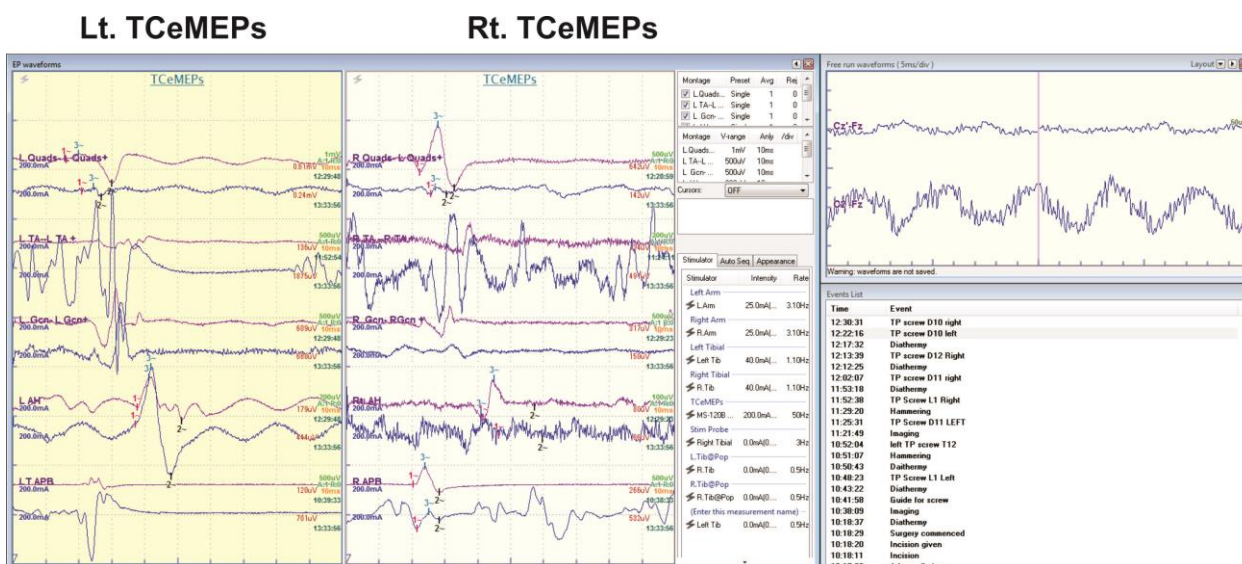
Lt. TCeMEPs

Rt. TCeMEPs

EP waveforms

TCeMEPs

L Quads- L Quads+
200.0mA
1mV
10ms
661mV
12:29:48
624mV
13:33:56

L TA- L TA +
200.0mA
500uV
10ms
136uV
11:52:54
1675uV
13:33:56

L Gcn- L Gcn+
200.0mA
500uV
10ms
609uV
12:29:48
13:33:56

L AH
200.0mA
200uV
10ms
179uV
12:29:48
444uV
13:33:56

L T APB
200.0mA
500uV
10ms
120uV
10:39:33
701uV
13:33:56

TCeMEPs

R Quads- L Quads+
200.0mA
500uV
10ms
643uV
12:28:59
143uV

R TA- R TA+
200.0mA
500uV
11:13:56
491uV
13:33:56

R Gcn- RGcn +
200.0mA
317uV
12:29:23
156uV

Rt AH
200.0mA
100uV
10ms
880V
12:29:30

R APB
200.0mA
500uV
266uV
10:39:33
533uV

| Montage | Preset | Avg | Rej |
|---|---|---|---|
| L Quads... | Single | 1 | 0 |
| L TA-L ... | Single | 1 | 0 |
| L Gcn- ... | Single | 1 | 0 |

| Montage | V-range | Anly | /div |
|---|---|---|---|
| L Quads... | 1mV | 10ms | |
| L TA-L ... | 500uV | 10ms | |
| L Gcn- ... | 500uV | 10ms | |

Cursors: OFF

Stimulator | Auto Seq | Appearance

| Stimulator | Intensity | Rate |
|---|---|---|
| Left Arm | | |
| L Arm | 25.0mA(... | 3.10Hz |
| Right Arm | | |
| R Arm | 25.0mA(... | 3.10Hz |
| Left Tibial | | |
| Left Tib | 40.0mA(... | 1.10Hz |
| Right Tibial | | |
| R Tib | 40.0mA(... | 1.10Hz |
| TCeMEPs | | |
| MS-120B ... | 200.0mA... | 50Hz |
| Stim Probe | | |
| Right Tibial | 0.0mA(0... | 3Hz |
| L.Tib@Pop | | |
| R.Tib | 0.0mA(0... | 0.5Hz |
| R.Tib@Pop | | |
| R.Tib@Pop | 0.0mA(0... | 0.5Hz |
| (Enter this measurement name) | | |
| Left Tib | 0.0mA(0... | 0.5Hz |

Free run waveforms ( 5ms/div )

Layout

Cz'-Fz

Cz'-Fz

Warning: waveforms are not saved.

Events List

| Time | Event |
|---|---|
| 12:30:31 | TP screw D10 right |
| 12:22:16 | TP screw D10 left |
| 12:17:32 | Diathermy |
| 12:13:39 | TP screw D12 Right |
| 12:12:25 | Diathermy |
| 12:02:07 | TP screw D11 right |
| 11:53:18 | Diathermy |
| 11:52:38 | TP Screw L1 Right |
| 11:29:20 | Hammering |
| 11:25:31 | TP Screw D11 LEFT |
| 11:21:49 | Imaging |
| 10:52:04 | left TP screw T12 |
| 10:51:07 | Hammering |
| 10:50:43 | Daithermy |
| 10:48:23 | TP Screw L1 Left |
| 10:43:22 | Diathermy |
| 10:41:58 | Guide for screw |
| 10:38:09 | Imaging |
| 10:18:37 | Diathermy |
| 10:18:29 | Surgery commenced |
| 10:18:20 | Incision given |
| 10:18:11 | Incision |